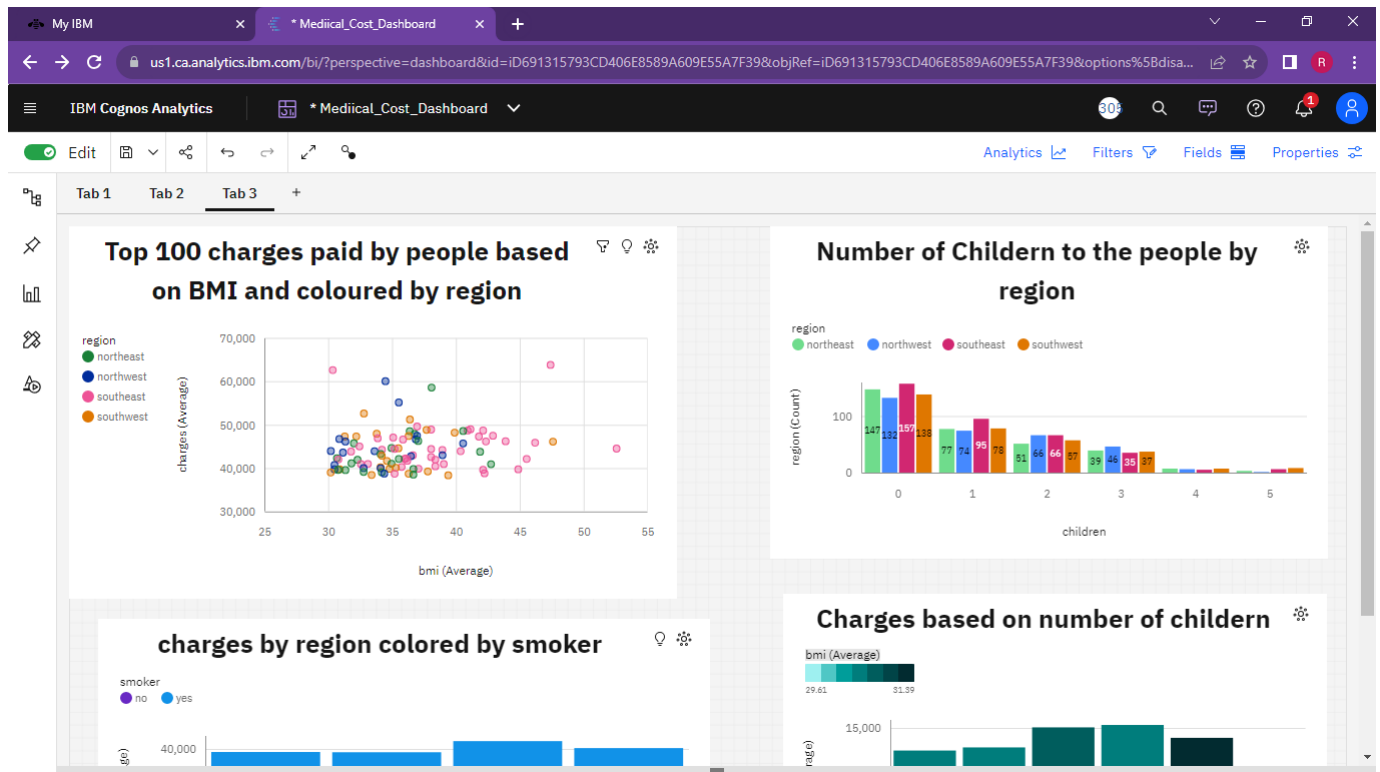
My IBM
* Mediical_Cost_Dashboard
+
us1.ca.analytics.ibm.com/bi/?perspective=dashboard&id=iD691315793CD406E8589A609E55A7F39&objRef=iD691315793CD406E8589A609E55A7F39&options%5Bdisa...
R
IBM Cognos Analytics
* Mediical_Cost_Dashboard
30
1
Edit
Analytics
Filters
Fields
Properties
Tab 1
Tab 2
Tab 3
+

Top 100 charges paid by people based on BMI and coloured by region

region
northeast
northwest
southeast
southwest

70,000
60,000
50,000
40,000
30,000
charges (Average)
25
30
35
40
45
50
55
bmi (Average)

Number of Childern to the people by region

region
northeast
northwest
southeast
southwest

100
0
region (Count)
147
132
157
138
77
74
95
78
51
66
66
57
39
46
35
37
0
1
2
3
4
5
children

charges by region colored by smoker

smoker
no
yes
40,000
rge)

Charges based on number of childern

bmi (Average)
29.61
31.39
15,000
rge)